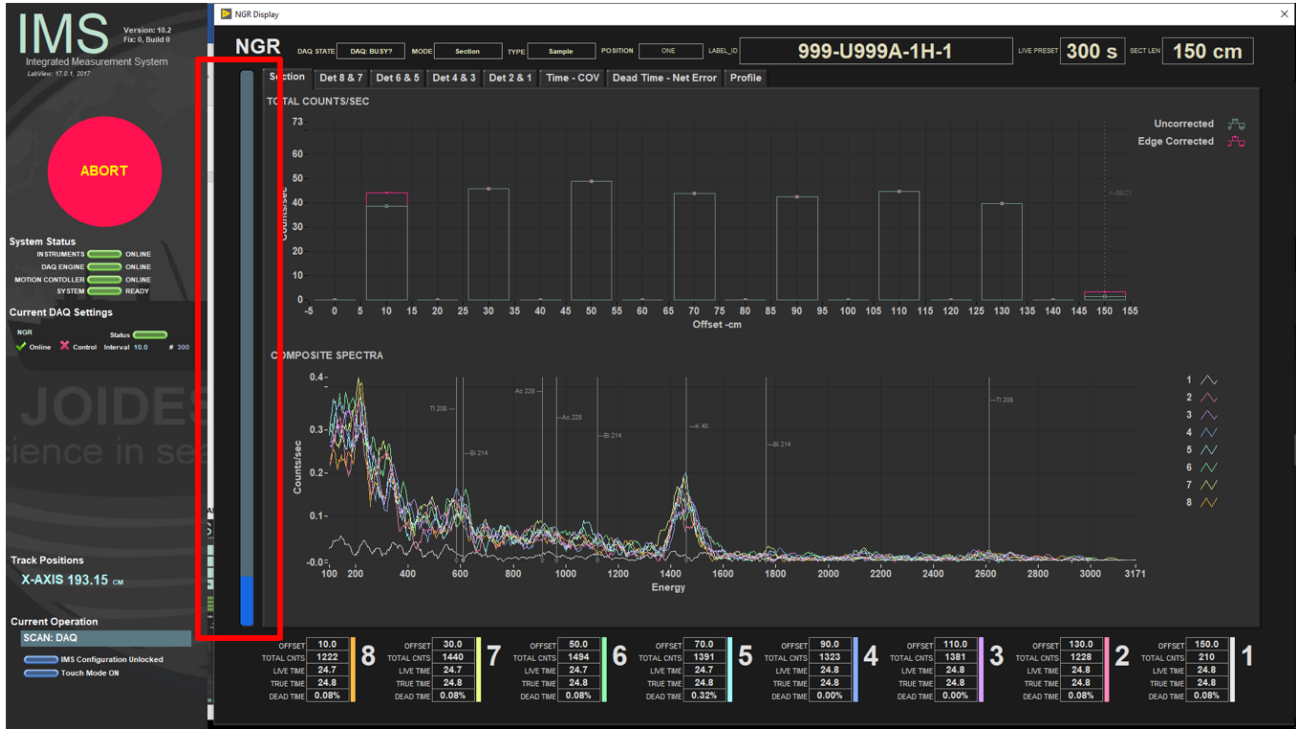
IMS
Version: 10.2
Fix: 0, Build 0
Integrated Measurement System
LabView: 17.0.1, 2017

ABORT

System Status
INSTRUMENTS ONLINE
DAQ ENGINE ONLINE
MOTION CONTOLLER ONLINE
SYSTEM READY

Current DAQ Settings
NGR
Status
Online Control Interval 10.0 # 300

JOIDES
ience in se

Track Positions
X-AXIS 193.15 CM

Current Operation
SCAN: DAQ
IMS Configuration Unlocked
Touch Mode ON

NGR Display

NGR
DAQ STATE DAQ: BUSY? MODE Section TYPE Sample POSITION ONE LABEL_ID 999-U999A-1H-1 LIVE PRESET 300 s SECT LEN 150 cm

Section | Det 8 & 7 | Det 6 & 5 | Det 4 & 3 | Det 2 & 1 | Time - COV | Dead Time - Net Error | Profile

TOTAL COUNTS/SEC
Uncorrected
Edge Corrected
Counts/sec
73 60 50 40 30 20 10 0
-5 0 5 10 15 20 25 30 35 40 45 50 55 60 65 70 75 80 85 90 95 100 105 110 115 120 125 130 135 140 145 150 155
Offset -cm

COMPOSITE SPECTRA
Counts/sec
0.4 0.3 0.2 0.1 0.0
Tl 208 Bi 214 Ac 228 Ac 228 Bi 214 K 40 Bi 214 Tl 208
100 200 400 600 800 1000 1200 1400 1600 1800 2000 2200 2400 2600 2800 3000 3171
Energy
1 2 3 4 5 6 7 8

| | 8 | 7 | 6 | 5 | 4 | 3 | 2 | 1 |
|---|---|---|---|---|---|---|---|---|
| OFFSET | 10.0 | 30.0 | 50.0 | 70.0 | 90.0 | 110.0 | 130.0 | 150.0 |
| TOTAL CNTS | 1222 | 1440 | 1494 | 1391 | 1323 | 1381 | 1228 | 210 |
| LIVE TIME | 24.7 | 24.7 | 24.7 | 24.7 | 24.8 | 24.8 | 24.8 | 24.8 |
| TRUE TIME | 24.8 | 24.8 | 24.8 | 24.8 | 24.8 | 24.8 | 24.8 | 24.8 |
| DEAD TIME | 0.08% | 0.08% | 0.08% | 0.32% | 0.00% | 0.00% | 0.08% | 0.08% |